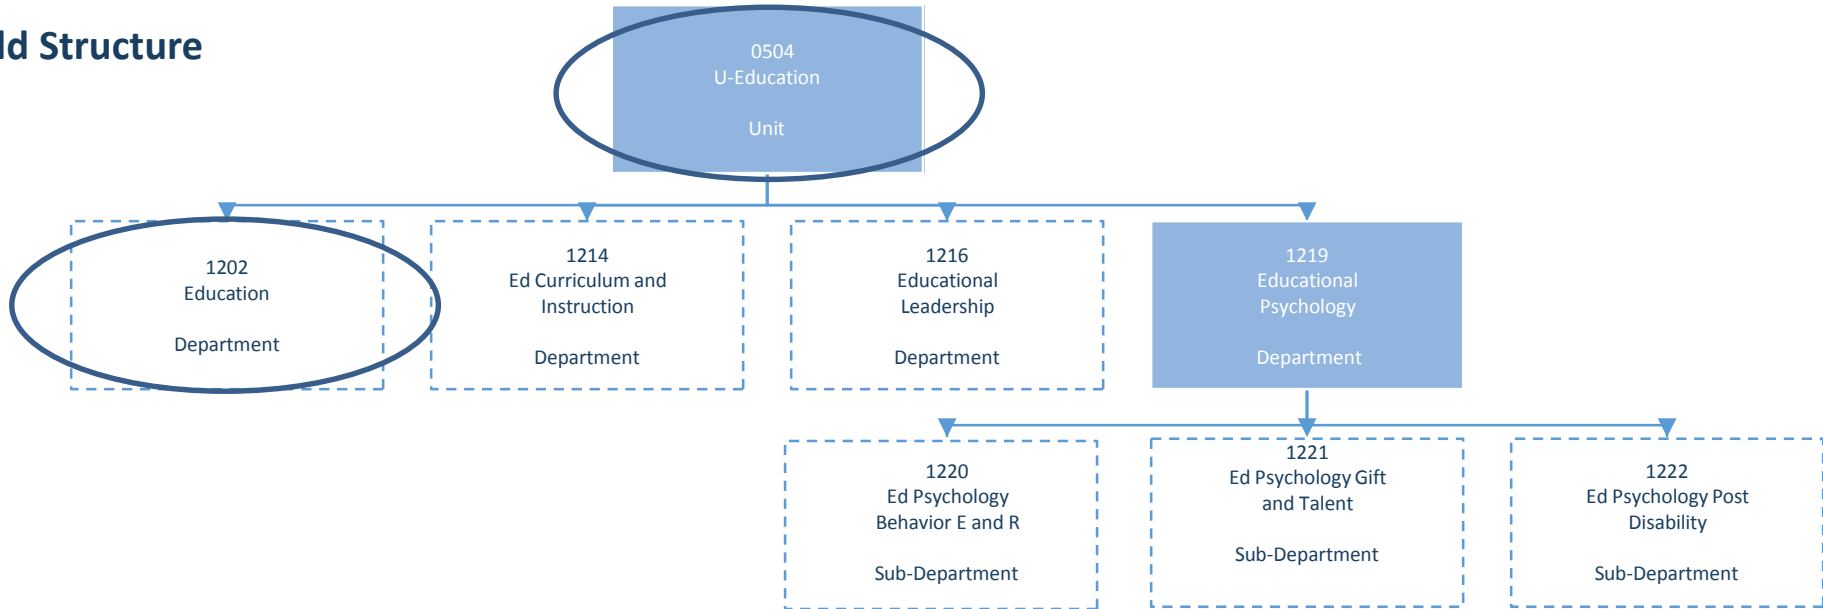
ld Structure

0504
U-Education

Unit

1202
Education

Department

1214
Ed Curriculum and Instruction

Department

1216
Educational Leadership

Department

1219
Educational Psychology

Department

1220
Ed Psychology Behavior E and R

Sub-Department

1221
Ed Psychology Gift and Talent

Sub-Department

1222
Ed Psychology Post Disability

Sub-Department